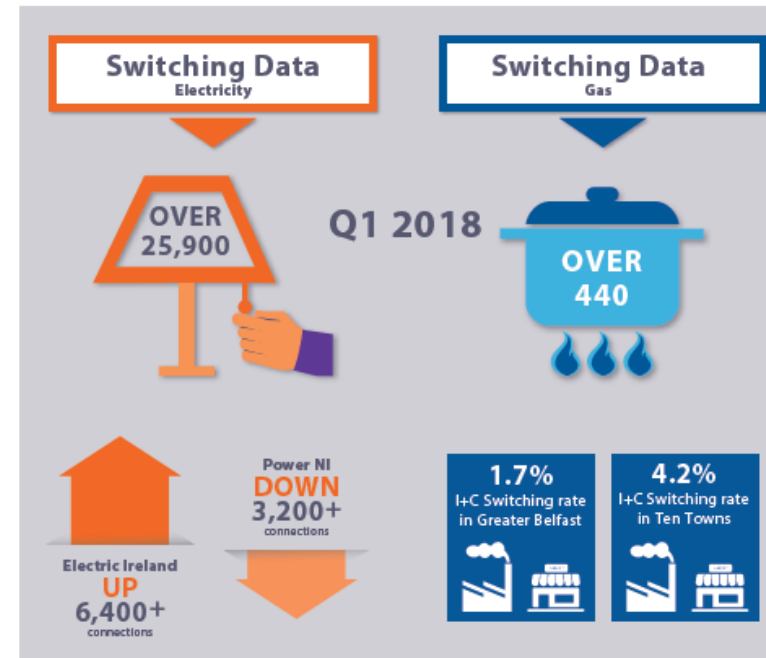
Switching Data
Electricity

Switching Data
Gas

OVER
25,900

Q1 2018

OVER
440

Electric Ireland
UP
6,400+
connections

Power NI
DOWN
3,200+
connections

1.7%
I+C Switching rate in Greater Belfast

4.2%
I+C Switching rate in Ten Towns